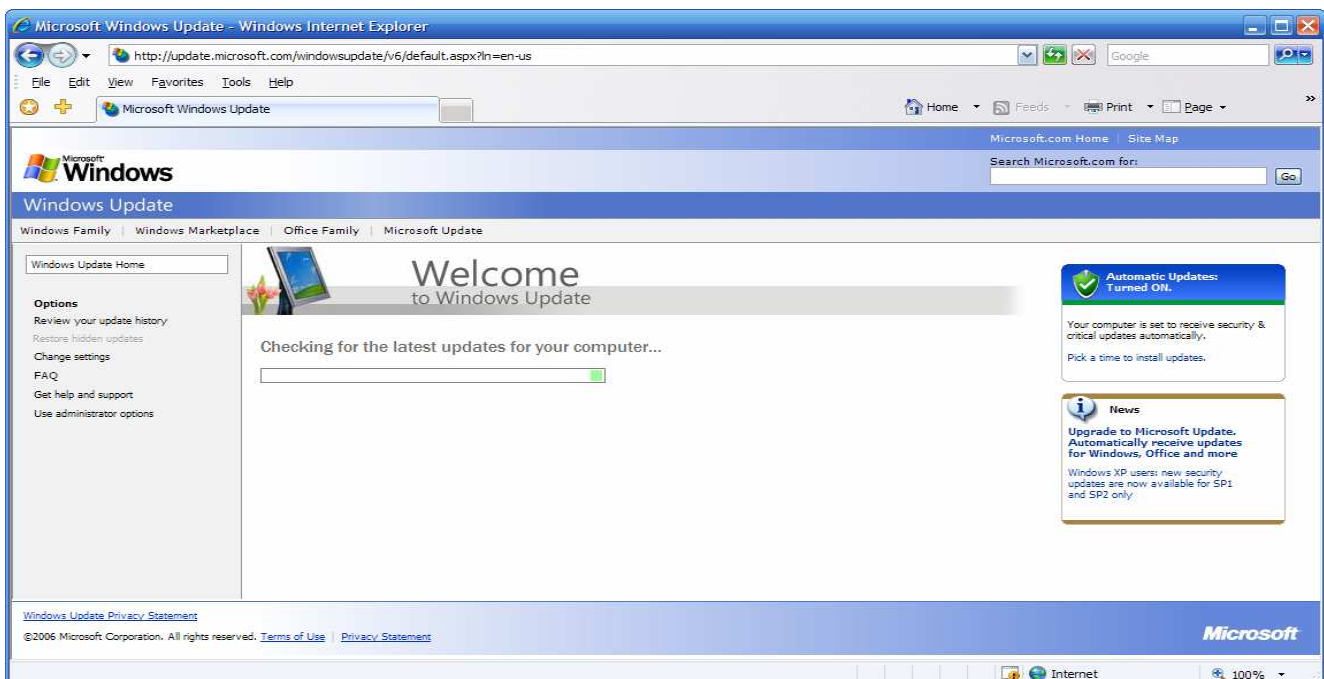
Microsoft Windows Update - Windows Internet Explorer

http://update.microsoft.com/windowsupdate/v6/default.aspx?ln=en-us

Google

File Edit View Favorites Tools Help

Microsoft Windows Update

Home Feeds Print Page

Microsoft.com Home | Site Map

Microsoft Windows

Search Microsoft.com for:

Go

Windows Update

Windows Family | Windows Marketplace | Office Family | Microsoft Update

Windows Update Home

Options
Review your update history
Restore hidden updates
Change settings
FAQ
Get help and support
Use administrator options

Welcome
to Windows Update

Checking for the latest updates for your computer...

Automatic Updates: Turned ON.

Your computer is set to receive security & critical updates automatically.

Pick a time to install updates.

News

Upgrade to Microsoft Update. Automatically receive updates for Windows, Office and more

Windows XP users: new security updates are now available for SP1 and SP2 only

Windows Update Privacy Statement

©2006 Microsoft Corporation. All rights reserved. Terms of Use | Privacy Statement

Microsoft

Internet

100%